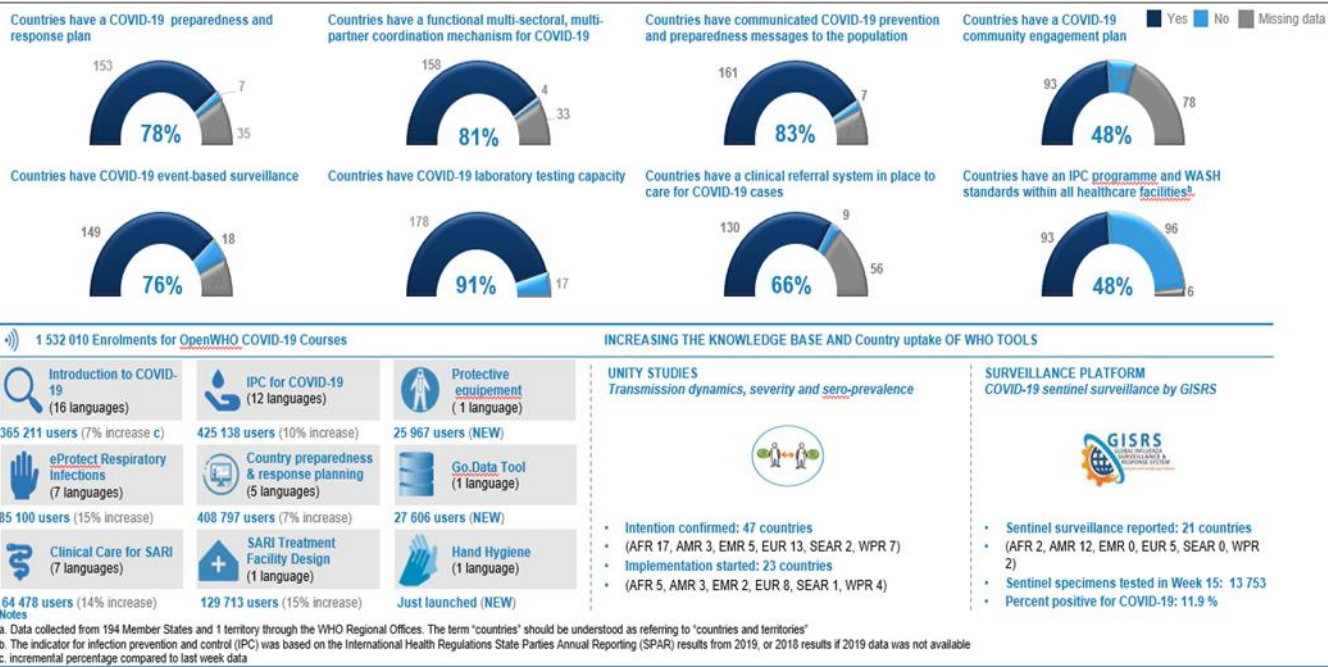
Countries have a COVID-19 preparedness and response plan

153
7
35
78%

Countries have a functional multi-sectoral, multi-partner coordination mechanism for COVID-19

158
4
33
81%

Countries have communicated COVID-19 prevention and preparedness messages to the population

161
7
83%

Countries have a COVID-19 community engagement plan

Yes No Missing data

93
78
48%

Countries have COVID-19 event-based surveillance

149
18
76%

Countries have COVID-19 laboratory testing capacity

178
17
91%

Countries have a clinical referral system in place to care for COVID-19 cases

130
9
56
66%

Countries have an IPC programme and WASH standards within all healthcare facilities$^b$

93
96
6
48%

1 532 010 Enrolments for OpenWHO COVID-19 Courses

INCREASING THE KNOWLEDGE BASE AND Country uptake OF WHO TOOLS

Introduction to COVID-19 (16 languages)
365 211 users (7% increase c)

IPC for COVID-19 (12 languages)
425 138 users (10% increase)

Protective equipement ( 1 language)
25 967 users (NEW)

eProtect Respiratory Infections (7 languages)
85 100 users (15% increase)

Country preparedness & response planning (5 languages)
408 797 users (7% increase)

Go.Data Tool (1 language)
27 606 users (NEW)

Clinical Care for SARI (7 languages)
64 478 users (14% increase)

SARI Treatment Facility Design (1 language)
129 713 users (15% increase)

Hand Hygiene (1 language)
Just launched (NEW)

UNITY STUDIES
Transmission dynamics, severity and sero-prevalence

• Intention confirmed: 47 countries
• (AFR 17, AMR 3, EMR 5, EUR 13, SEAR 2, WPR 7)
• Implementation started: 23 countries
• (AFR 5, AMR 3, EMR 2, EUR 8, SEAR 1, WPR 4)

SURVEILLANCE PLATFORM
COVID-19 sentinel surveillance by GISRS

GISRS
GLOBAL INFLUENZA SURVEILLANCE & RESPONSE SYSTEM

• Sentinel surveillance reported: 21 countries
• (AFR 2, AMR 12, EMR 0, EUR 5, SEAR 0, WPR 2)
• Sentinel specimens tested in Week 15: 13 753
• Percent positive for COVID-19: 11.9 %

Notes
a. Data collected from 194 Member States and 1 territory through the WHO Regional Offices. The term "countries" should be understood as referring to "countries and territories"
b. The indicator for infection prevention and control (IPC) was based on the International Health Regulations State Parties Annual Reporting (SPAR) results from 2019, or 2018 results if 2019 data was not available
c. incremental percentage compared to last week data